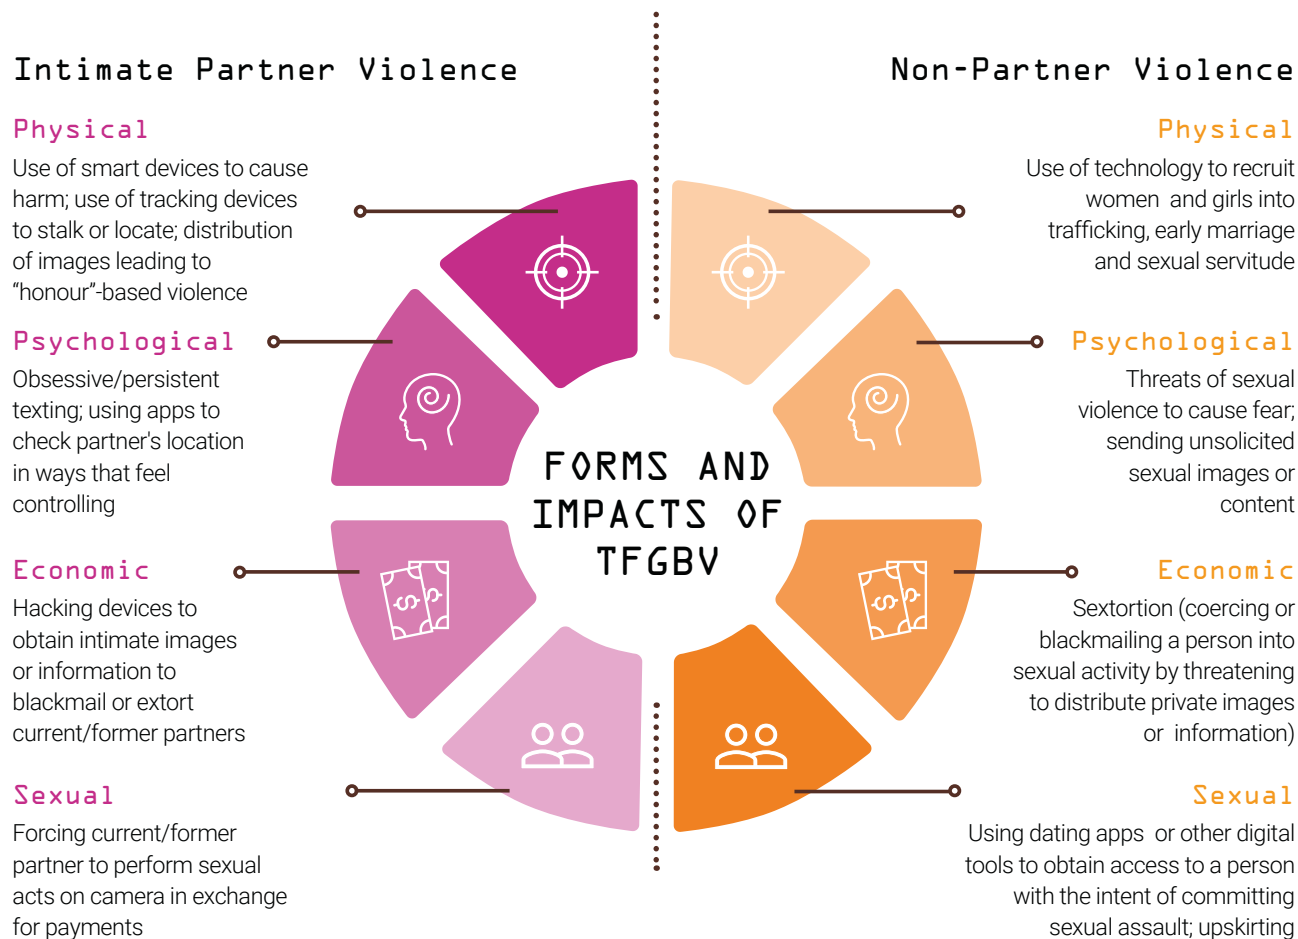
Intimate Partner Violence

Physical
Use of smart devices to cause harm; use of tracking devices to stalk or locate; distribution of images leading to "honour"-based violence

Psychological
Obsessive/persistent texting; using apps to check partner's location in ways that feel controlling

Economic
Hacking devices to obtain intimate images or information to blackmail or extort current/former partners

Sexual
Forcing current/former partner to perform sexual acts on camera in exchange for payments

FORMS AND IMPACTS OF TFGBV

Non-Partner Violence

Physical
Use of technology to recruit women and girls into trafficking, early marriage and sexual servitude

Psychological
Threats of sexual violence to cause fear; sending unsolicited sexual images or content

Economic
Sextortion (coercing or blackmailing a person into sexual activity by threatening to distribute private images or information)

Sexual
Using dating apps or other digital tools to obtain access to a person with the intent of committing sexual assault; upskirting